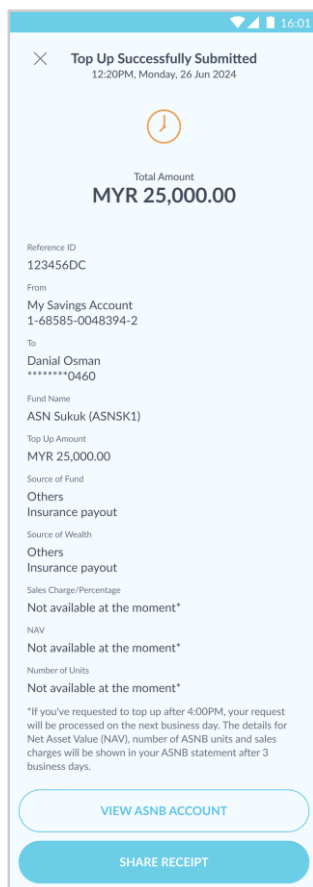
16:01

Top Up Successfully Submitted
12:20PM, Monday, 26 Jun 2024

Total Amount
MYR 25,000.00

Reference ID
123456DC

From
My Savings Account
1-68585-0048394-2

To
Danial Osman
********0460

Fund Name
ASN Sukuk (ASNSK1)

Top Up Amount
MYR 25,000.00

Source of Fund
Others
Insurance payout

Source of Wealth
Others
Insurance payout

Sales Charge/Percentage
Not available at the moment*

NAV
Not available at the moment*

Number of Units
Not available at the moment*

*If you've requested to top up after 4:00PM, your request will be processed on the next business day. The details for Net Asset Value (NAV), number of ASNB units and sales charges will be shown in your ASNB statement after 3 business days.

VIEW ASNB ACCOUNT

SHARE RECEIPT